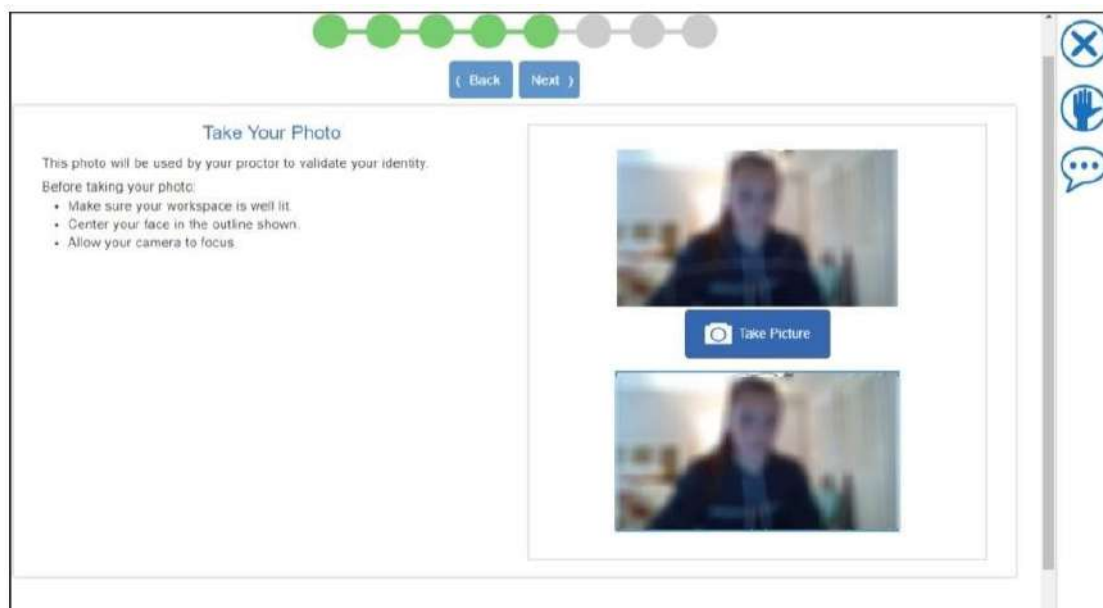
( Back
Next )

Take Your Photo

This photo will be used by your proctor to validate your identity.

Before taking your photo:

- Make sure your workspace is well lit.
- Center your face in the outline shown.
- Allow your camera to focus.

Take Picture